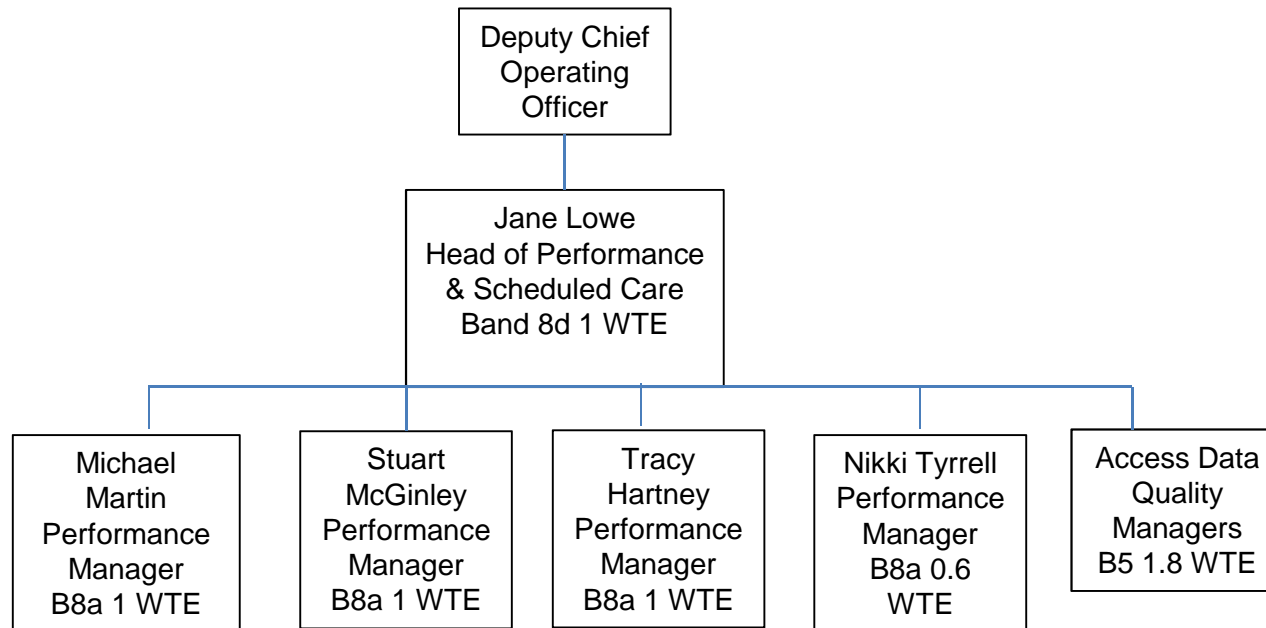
Deputy Chief Operating Officer

Jane Lowe
Head of Performance & Scheduled Care
Band 8d 1 WTE

Michael Martin
Performance Manager
B8a 1 WTE

Stuart McGinley
Performance Manager
B8a 1 WTE

Tracy Hartney
Performance Manager
B8a 1 WTE

Nikki Tyrrell
Performance Manager
B8a 0.6 WTE

Access Data Quality Managers
B5 1.8 WTE